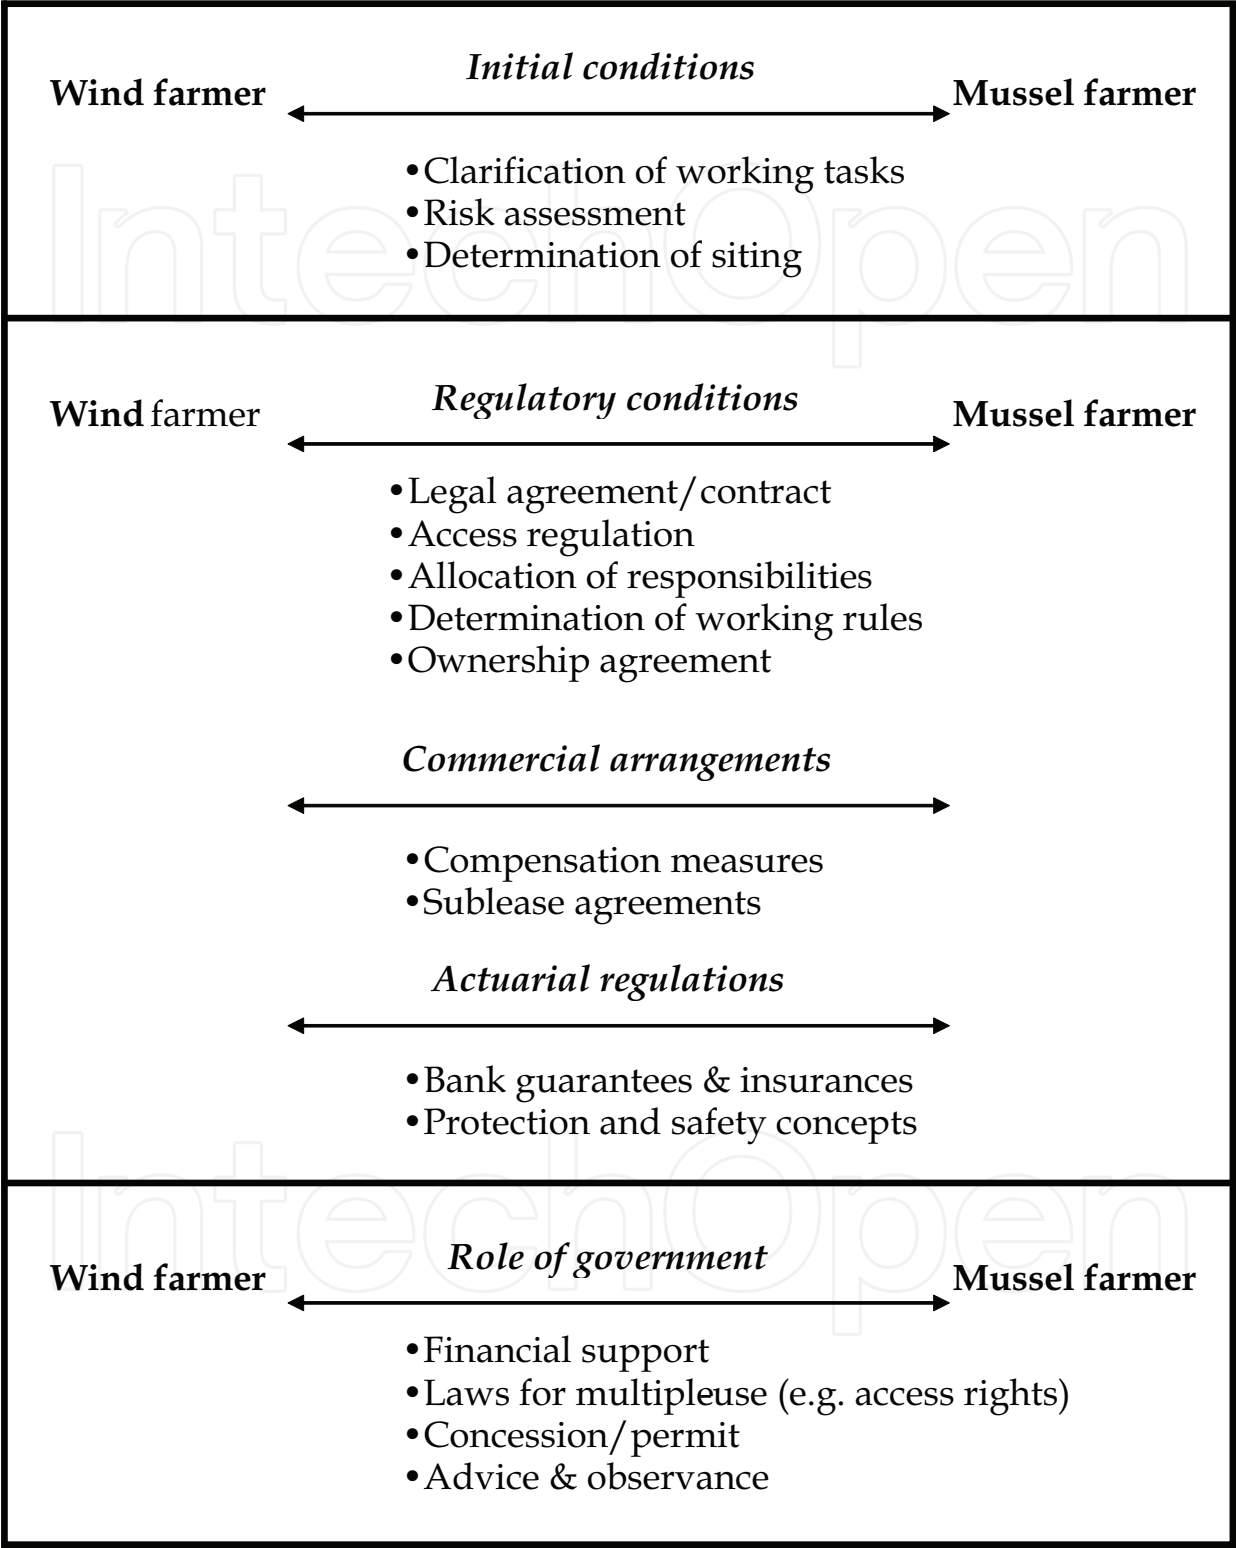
Wind farmer

Initial conditions

Mussel farmer

•Clarification of working tasks
•Risk assessment
•Determination of siting

Wind farmer

Regulatory conditions

Mussel farmer

•Legal agreement/contract
•Access regulation
•Allocation of responsibilities
•Determination of working rules
•Ownership agreement

Commercial arrangements

•Compensation measures
•Sublease agreements

Actuarial regulations

•Bank guarantees & insurances
•Protection and safety concepts

Wind farmer

Role of government

Mussel farmer

•Financial support
•Laws for multipleuse (e.g. access rights)
•Concession/permit
•Advice & observance

IntechOpen

IntechOpen